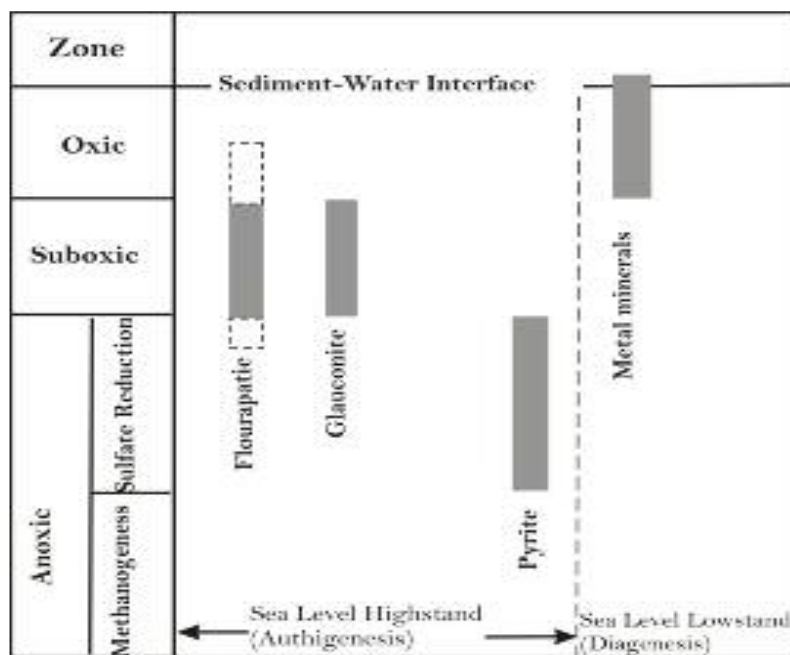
Zone

Oxic

Suboxic

Anoxic

Sulfate Reduction

Methanogeness

Sediment-Water Interface

Flourapatie

Glauconite

Pyrite

Metal minerals

Sea Level Highstand (Authigenesis)

Sea Level Lowstand (Diagenesis)